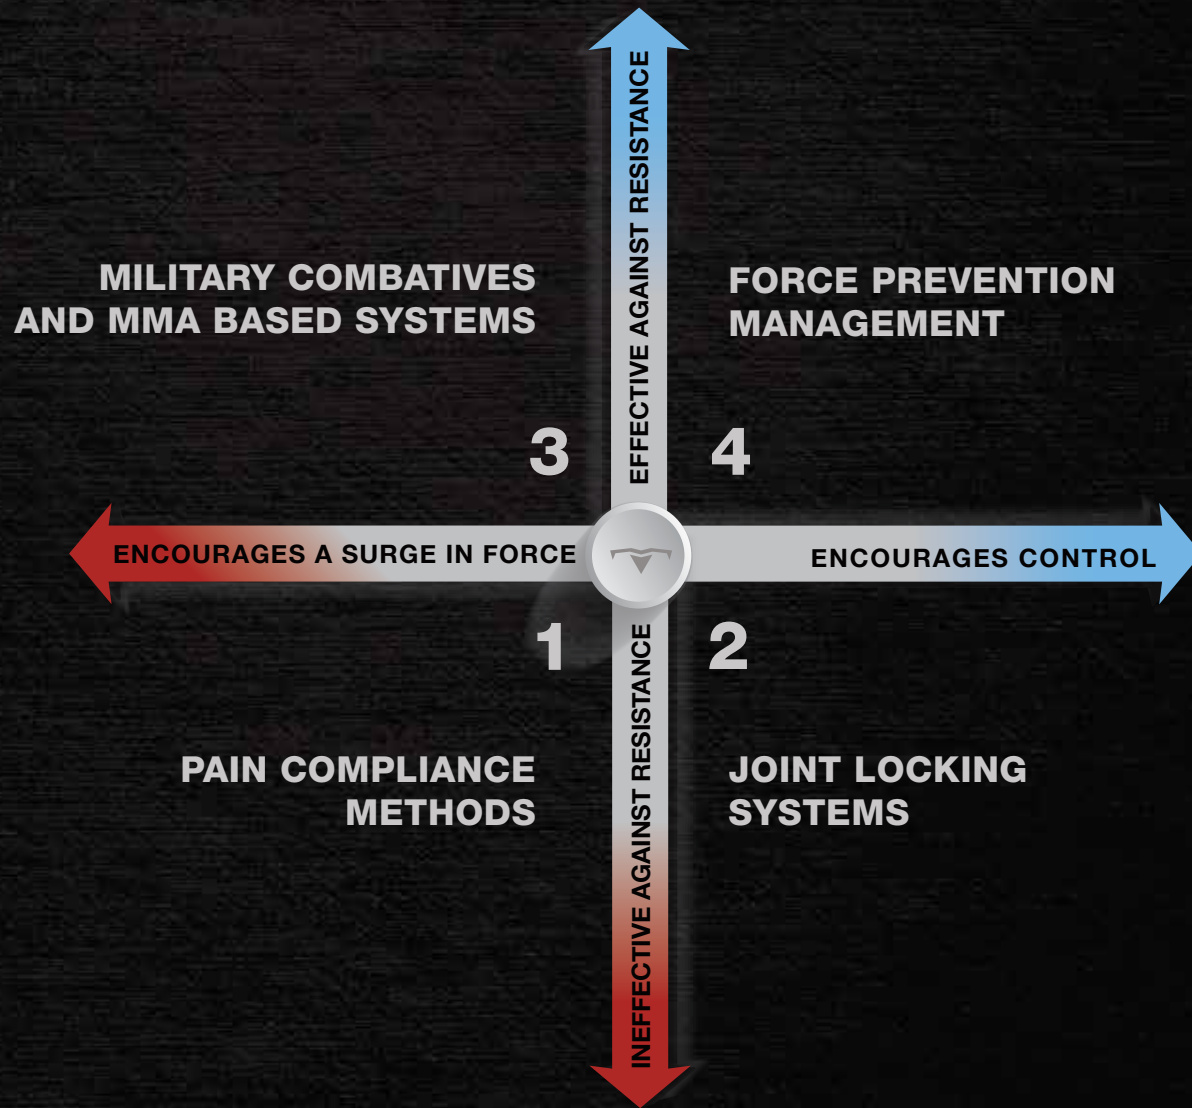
EFFECTIVE AGAINST RESISTANCE

MILITARY COMBATIVES AND MMA BASED SYSTEMS

FORCE PREVENTION MANAGEMENT

3

4

ENCOURAGES A SURGE IN FORCE

ENCOURAGES CONTROL

1

2

PAIN COMPLIANCE METHODS

JOINT LOCKING SYSTEMS

INEFFECTIVE AGAINST RESISTANCE